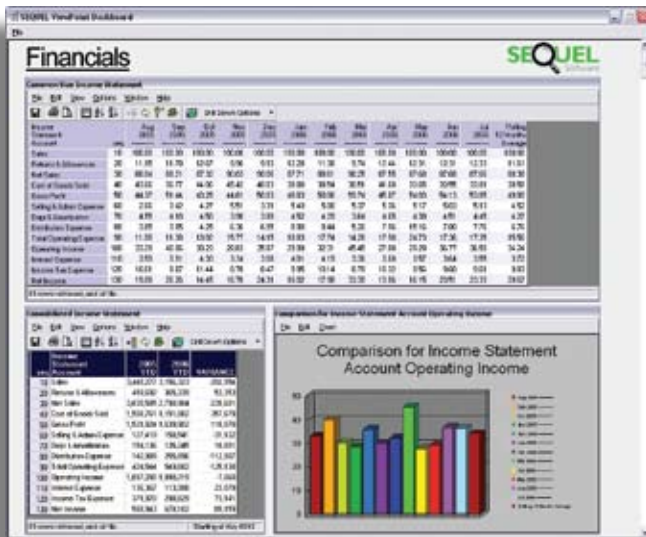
SEQUEL ViewPoint Dashboard

File

Financials

SEQUEL Software

Common Size Income Statement

File Edit View Options Window Help

Drill Down Options

| Income Statement Account | seq | Aug 2005 | Sep 2005 | Oct 2005 | Nov 2005 | Dec 2005 | Jan 2006 | Feb 2006 | Mar 2006 | Apr 2006 | May 2006 | Jun 2006 | Jul 2006 | Rolling 12 months Average |
|---|---|---|---|---|---|---|---|---|---|---|---|---|---|---|
| Sales | 10 | 100.00 | 100.00 | 100.00 | 100.00 | 100.00 | 100.00 | 100.00 | 100.00 | 100.00 | 100.00 | 100.00 | 100.00 | 100.00 |
| Returns & Allowances | 20 | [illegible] | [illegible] | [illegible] | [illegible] | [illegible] | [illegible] | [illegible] | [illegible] | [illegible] | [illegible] | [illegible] | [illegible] | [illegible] |
| Net Sales | 30 | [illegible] | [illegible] | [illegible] | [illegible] | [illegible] | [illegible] | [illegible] | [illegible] | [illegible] | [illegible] | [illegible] | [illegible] | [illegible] |
| Cost of Goods Sold | 40 | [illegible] | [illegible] | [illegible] | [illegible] | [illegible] | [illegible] | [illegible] | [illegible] | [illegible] | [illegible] | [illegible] | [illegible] | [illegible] |
| Gross Profit | 50 | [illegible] | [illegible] | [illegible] | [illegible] | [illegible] | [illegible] | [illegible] | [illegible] | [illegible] | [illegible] | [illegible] | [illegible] | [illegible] |
| Selling & Admin Expense | 60 | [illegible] | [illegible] | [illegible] | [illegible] | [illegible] | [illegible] | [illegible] | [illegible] | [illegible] | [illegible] | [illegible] | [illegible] | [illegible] |
| Depr & Amortization | 70 | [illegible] | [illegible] | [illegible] | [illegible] | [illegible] | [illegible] | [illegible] | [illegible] | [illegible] | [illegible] | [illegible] | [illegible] | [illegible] |
| Distribution Expense | 80 | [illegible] | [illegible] | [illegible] | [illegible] | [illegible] | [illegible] | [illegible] | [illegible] | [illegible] | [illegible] | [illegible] | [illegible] | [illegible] |
| Total Operating Expense | 90 | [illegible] | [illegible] | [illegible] | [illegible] | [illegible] | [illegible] | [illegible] | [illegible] | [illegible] | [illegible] | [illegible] | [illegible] | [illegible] |
| Operating Income | 100 | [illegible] | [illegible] | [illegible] | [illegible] | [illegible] | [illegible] | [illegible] | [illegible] | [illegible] | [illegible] | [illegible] | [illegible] | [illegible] |
| Interest Expense | 110 | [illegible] | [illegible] | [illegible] | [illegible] | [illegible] | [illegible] | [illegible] | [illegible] | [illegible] | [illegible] | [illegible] | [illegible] | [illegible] |
| Income Tax Expense | 120 | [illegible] | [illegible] | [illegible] | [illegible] | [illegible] | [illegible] | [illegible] | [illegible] | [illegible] | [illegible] | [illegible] | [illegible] | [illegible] |
| Net Income | 130 | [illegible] | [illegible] | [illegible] | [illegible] | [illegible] | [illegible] | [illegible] | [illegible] | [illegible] | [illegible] | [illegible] | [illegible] | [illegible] |

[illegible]

Consolidated Income Statement

File Edit View Options Window Help

Drill Down Options

| seq | Income Statement Account | 2005 YTD | 2006 YTD | VARIANCE |
|---|---|---|---|---|
| 10 | Sales | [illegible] | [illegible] | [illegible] |
| 20 | Returns & Allowances | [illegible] | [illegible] | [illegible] |
| 30 | Net Sales | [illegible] | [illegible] | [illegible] |
| 40 | Cost of Goods Sold | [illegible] | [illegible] | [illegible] |
| 50 | Gross Profit | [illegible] | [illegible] | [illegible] |
| 60 | Selling & Admin Expense | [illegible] | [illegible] | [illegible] |
| 70 | Depr & Amortization | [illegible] | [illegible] | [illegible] |
| 80 | Distribution Expense | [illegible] | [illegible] | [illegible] |
| 90 | Total Operating Expense | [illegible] | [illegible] | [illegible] |
| 100 | Operating Income | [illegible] | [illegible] | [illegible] |
| 110 | Interest Expense | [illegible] | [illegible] | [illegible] |
| 120 | Income Tax Expense | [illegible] | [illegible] | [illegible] |
| 130 | Net Income | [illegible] | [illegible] | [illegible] |

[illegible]

Comparison for Income Statement Account Operating Income

File Edit View

Comparison for Income Statement Account Operating Income

50
40
30
20
10
0